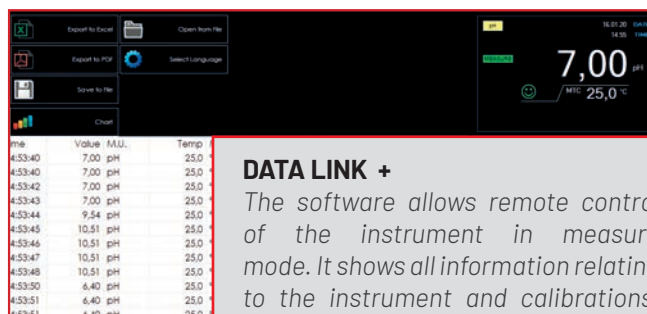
Export to Excel
Open from file
Export to PDF
Select Language
Save to file
Chart

pH
16.01.20 DAT
14:55 TIM
MEASURE
7,00 pH
MTC 25,0 °C

| me | Value | M.U. | Temp |
|---|---|---|---|
| 4:53:40 | 7,00 | pH | 25,0 |
| 4:53:40 | 7,00 | pH | 25,0 |
| 4:53:42 | 7,00 | pH | 25,0 |
| 4:53:43 | 7,00 | pH | 25,0 |
| 4:53:44 | 9,54 | pH | 25,0 |
| 4:53:45 | 10,51 | pH | 25,0 |
| 4:53:46 | 10,51 | pH | 25,0 |
| 4:53:47 | 10,51 | pH | 25,0 |
| 4:53:48 | 10,51 | pH | 25,0 |
| 4:53:50 | 6,40 | pH | 25,0 |
| 4:53:51 | 6,40 | pH | 25,0 |
| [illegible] | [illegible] | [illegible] | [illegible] |

DATA LINK +

The software allows remote contro of the instrument in measur mode. It shows all information relatin to the instrument and calibrations